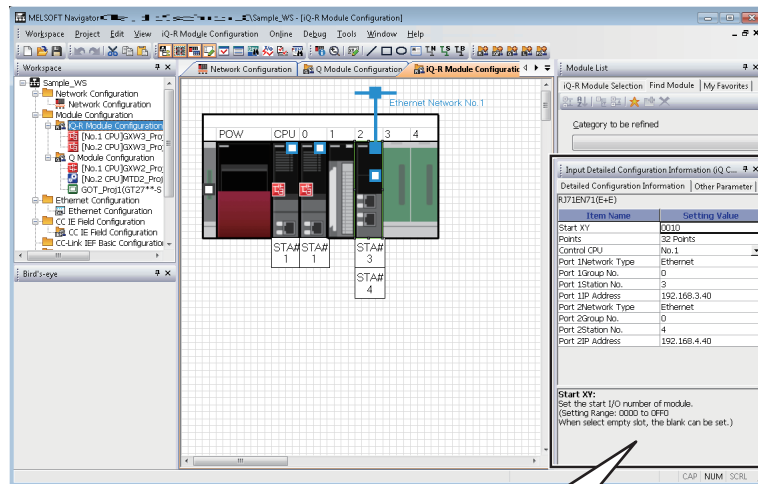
MELSOFT Navigator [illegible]\Sample_WS - [iQ-R Module Configuration]

Workspace Project Edit View iQ-R Module Configuration Online Debug Tools Window Help

Workspace

Sample_WS
Network Configuration
Network Configuration
Module Configuration
iQ-R Module Configuration
[No.1 CPU]GXW3_Pro
[No.2 CPU]GXW3_Pro
Q Module Configuration
[No.1 CPU]GXW2_Pro
[No.2 CPU]MTD2_Pro
GOT_Proj1(GT27**-S
Ethernet Configuration
Ethernet Configuration
CC IE Field Configuration
CC IE Field Configuration
CC-Link IEF Basic Configuratio

Bird's-eye

Network Configuration | Q Module Configuration | iQ-R Module Configuratio

Ethernet Network No.1

POW | CPU | 0 | 1 | 2 | 3 | 4

STA# 1 | STA# 1 | STA# 3 | STA# 4

Module List

iQ-R Module Selection | Find Module | My Favorites

Category to be refined

Input Detailed Configuration Information (iQ C...

Detailed Configuration Information | Other Parameter

RJ71EN71(E+E)

| Item Name | Setting Value |
|---|---|
| Start XY | 0010 |
| Points | 32 Points |
| Control CPU | No.1 |
| Port 1Network Type | Ethernet |
| Port 1Group No. | 0 |
| Port 1Station No. | 3 |
| Port 1IP Address | 192.168.3.40 |
| Port 2Network Type | Ethernet |
| Port 2Group No. | 0 |
| Port 2Station No. | 4 |
| Port 2IP Address | 192.168.4.40 |

Start XY:
Set the start I/O number of module.
(Setting Range: 0000 to 0FF0
When select empty slot, the blank can be set.)

CAP NUM SCRL